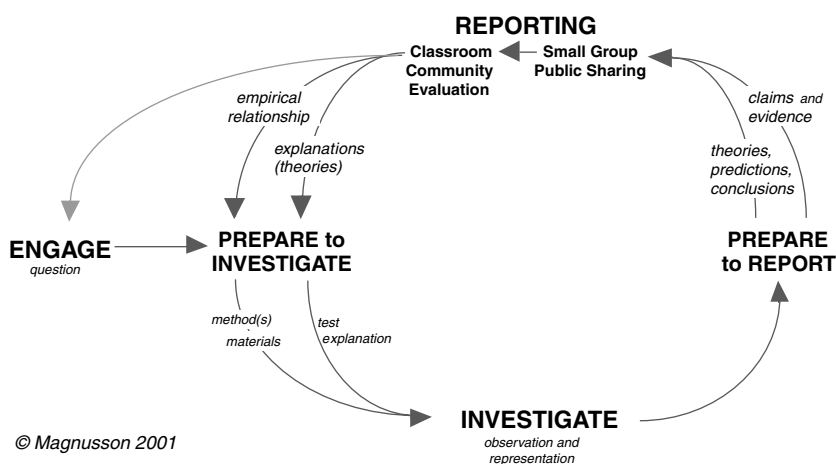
REPORTING

Classroom Community Evaluation

Small Group Public Sharing

empirical relationship

explanations (theories)

claims and evidence

theories, predictions, conclusions

ENGAGE
question

PREPARE to INVESTIGATE

PREPARE to REPORT

method(s) materials

test explanation

INVESTIGATE
observation and representation

© Magnusson 2001